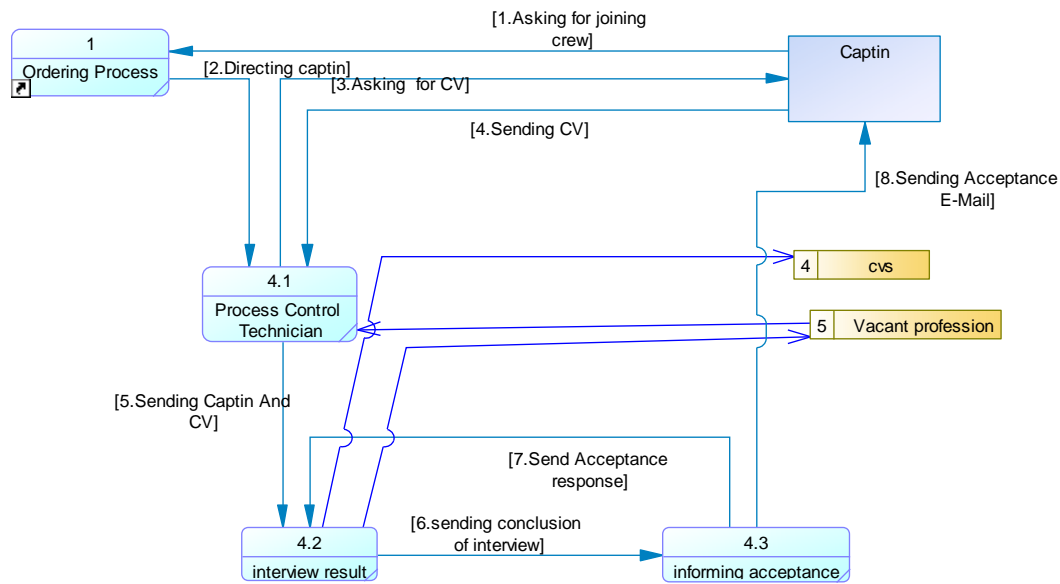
[1.Asking for joining crew]

1

Ordering Process

Captin

[2.Directing captin]

[3.Asking for CV]

[4.Sending CV]

[8.Sending Acceptance E-Mail]

4.1

Process Control Technician

4 | cvs

5 | Vacant profession

[5.Sending Captin And CV]

[7.Send Acceptance response]

[6.sending conclusion of interview]

4.2

interview result

4.3

informing acceptance